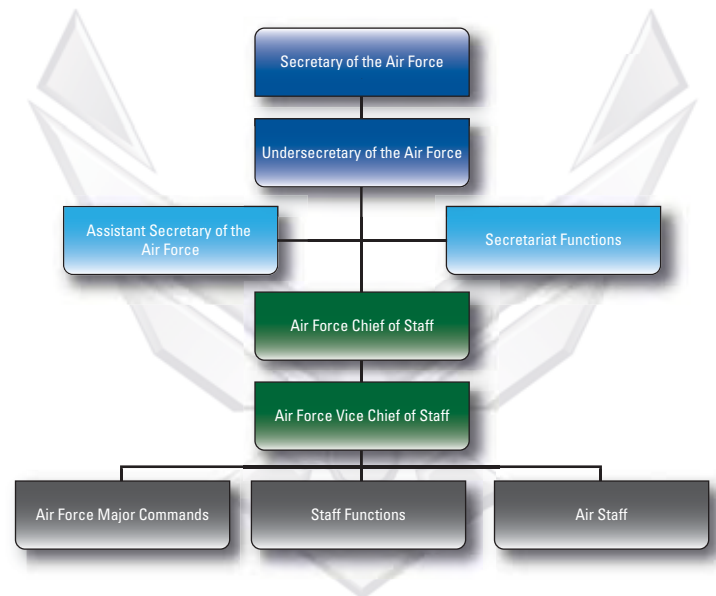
Secretary of the Air Force

Undersecretary of the Air Force

Assistant Secretary of the Air Force

Secretariat Functions

Air Force Chief of Staff

Air Force Vice Chief of Staff

Air Force Major Commands

Staff Functions

Air Staff